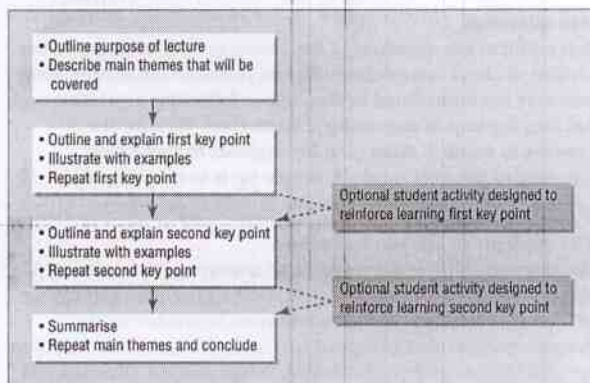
• Outline purpose of lecture
• Describe main themes that will be covered

• Outline and explain first key point
• Illustrate with examples
• Repeat first key point

Optional student activity designed to reinforce learning first key point

• Outline and explain second key point
• Illustrate with examples
• Repeat second key point

Optional student activity designed to reinforce learning second key point

• Summarise
• Repeat main themes and conclude